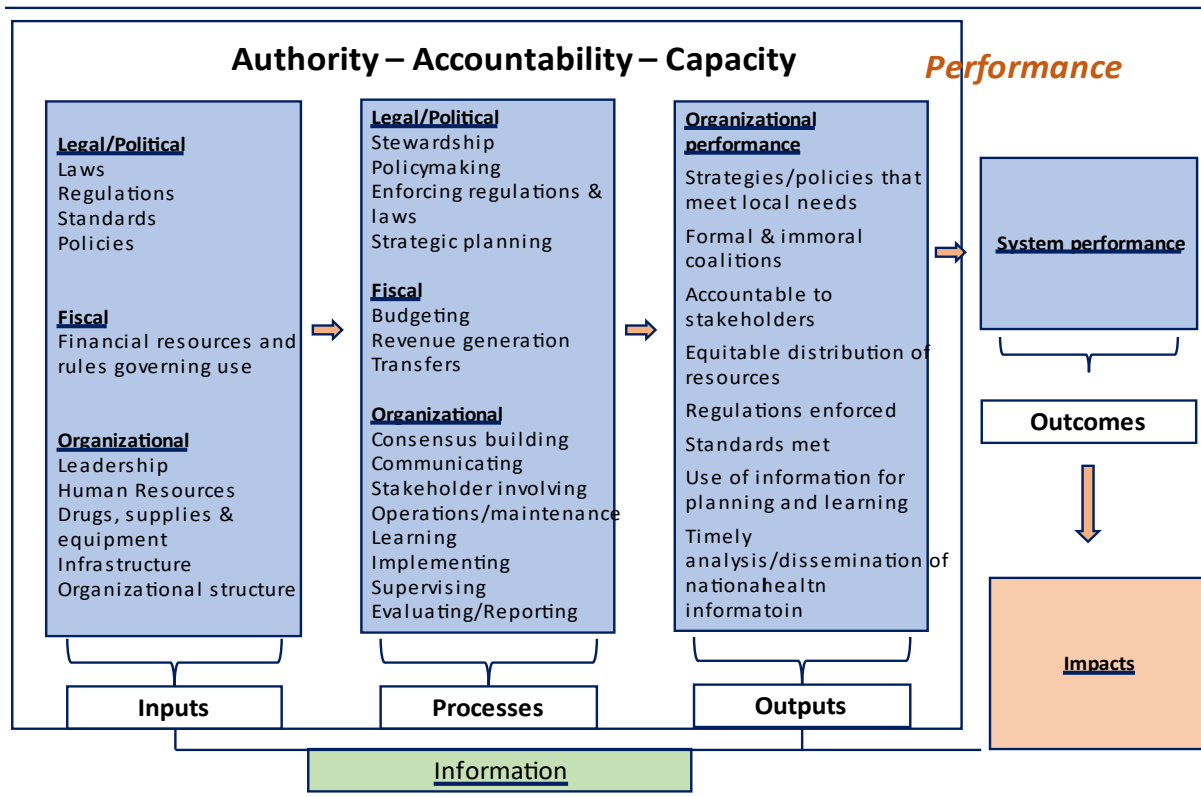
Authority – Accountability – Capacity

Performance

Legal/Political
Laws
Regulations
Standards
Policies

Fiscal
Financial resources and rules governing use

Organizational
Leadership
Human Resources
Drugs, supplies & equipment
Infrastructure
Organizational structure

Legal/Political
Stewardship
Policymaking
Enforcing regulations & laws
Strategic planning

Fiscal
Budgeting
Revenue generation
Transfers

Organizational
Consensus building
Communicating
Stakeholder involving
Operations/maintenance
Learning
Implementing
Supervising
Evaluating/Reporting

Organizational performance
Strategies/policies that meet local needs
Formal & immoral coalitions
Accountable to stakeholders
Equitable distribution of resources
Regulations enforced
Standards met
Use of information for planning and learning
Timely analysis/dissemination of nationahealtn informatoin

System performance

Outcomes

Impacts

Inputs

Processes

Outputs

Information